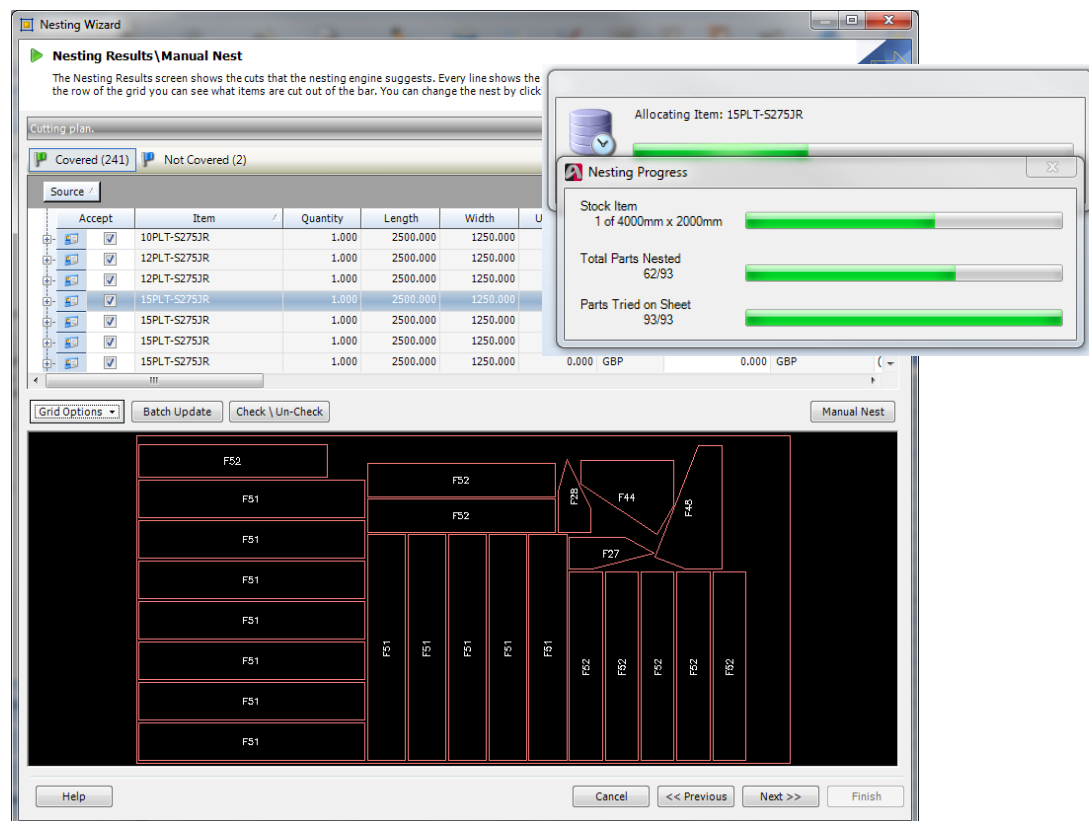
Nesting Wizard

Nesting Results\Manual Nest

The Nesting Results screen shows the cuts that the nesting engine suggests. Every line shows the the row of the grid you can see what items are cut out of the bar. You can change the nest by click

Cutting plan.

Covered (241) Not Covered (2)

Source

| Accept | Item | Quantity | Length | Width | U |
|---|---|---|---|---|---|
| ☑ | 10PLT-S275JR | 1.000 | 2500.000 | 1250.000 | |
| ☑ | 12PLT-S275JR | 1.000 | 2500.000 | 1250.000 | |
| ☑ | 12PLT-S275JR | 1.000 | 2500.000 | 1250.000 | |
| ☑ | 15PLT-S275JR | 1.000 | 2500.000 | 1250.000 | |
| ☑ | 15PLT-S275JR | 1.000 | 2500.000 | 1250.000 | |
| ☑ | 15PLT-S275JR | 1.000 | 2500.000 | 1250.000 | |
| ☑ | 15PLT-S275JR | 1.000 | 2500.000 | 1250.000 | 0.000 GBP 0.000 GBP |

Allocating Item: 15PLT-S275JR

Nesting Progress

Stock Item
1 of 4000mm x 2000mm

Total Parts Nested
62/93

Parts Tried on Sheet
93/93

Grid Options Batch Update Check \ Un-Check Manual Nest

F52
F51
F51
F51
F51
F51
F51
F51
F52
F52
F51 F51 F51 F51 F51
F28
F44
F48
F27
F52 F52 F52 F52 F52

Help Cancel << Previous Next >> Finish